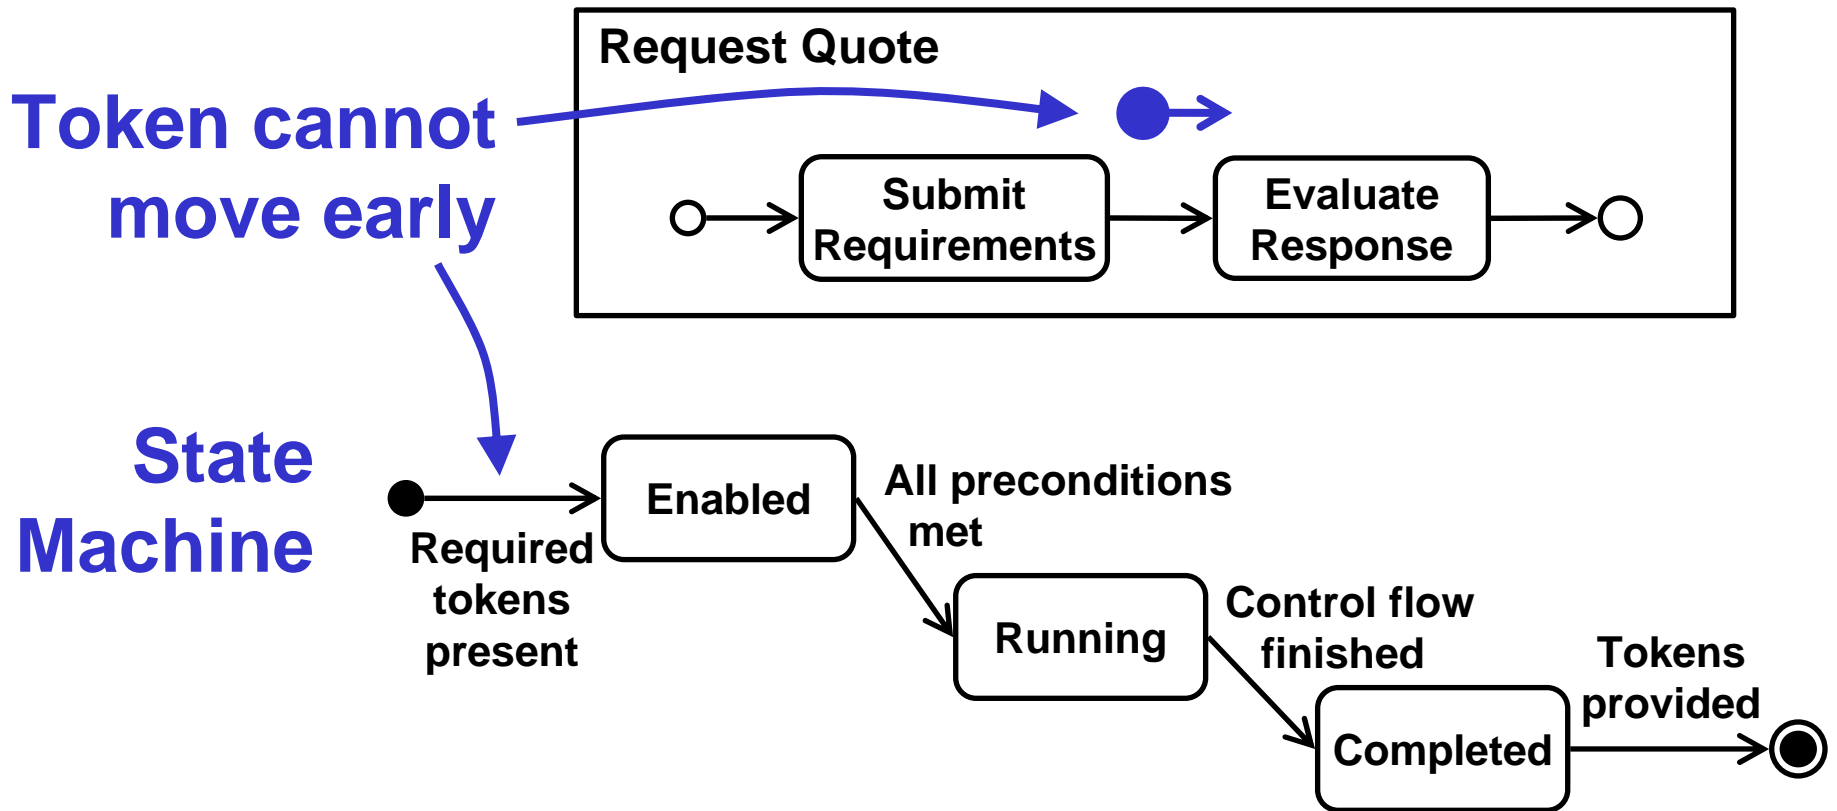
Request Quote

Token cannot move early

Submit Requirements

Evaluate Response

State Machine

Enabled

All preconditions met

Required tokens present

Running

Control flow finished

Completed

Tokens provided